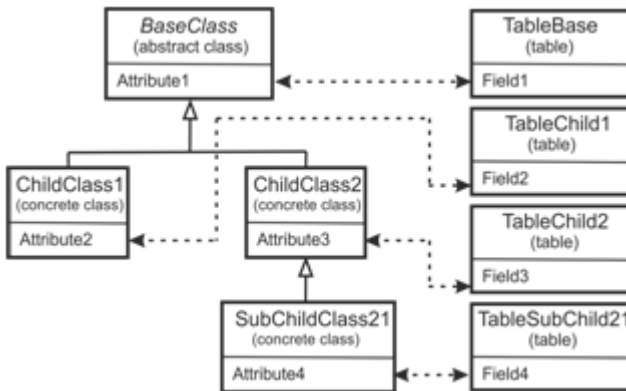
BaseClass
(abstract class)
Attribute1

TableBase
(table)
Field1

TableChild1
(table)
Field2

ChildClass1
(concrete class)
Attribute2

ChildClass2
(concrete class)
Attribute3

TableChild2
(table)
Field3

SubChildClass21
(concrete class)
Attribute4

TableSubChild21
(table)
Field4